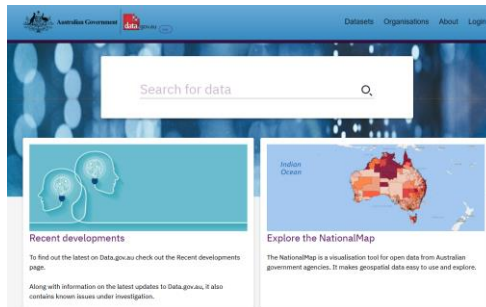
Australian Government data.gov.au

Datasets Organisations About Login

Search for data

Recent developments

To find out the latest on Data.gov.au check out the Recent developments page.

Along with information on the latest updates to Data.gov.au, it also contains known issues under investigation.

Indian Ocean

Explore the NationalMap

The NationalMap is a visualisation tool for open data from Australian government agencies. It makes geospatial data easy to use and explore.